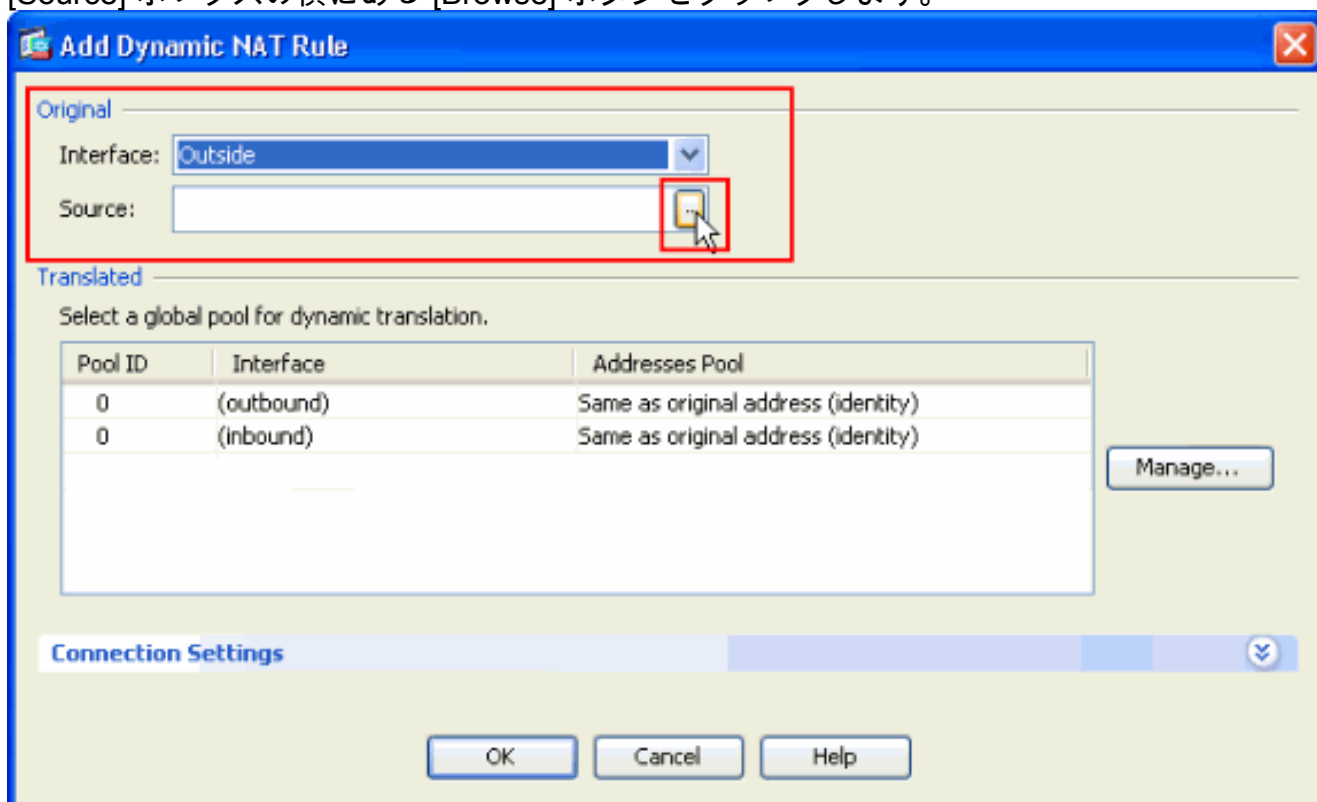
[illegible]

Add Dynamic NAT Rule

Original

Interface: Outside

Source: ...

Translated

Select a global pool for dynamic translation.

| Pool ID | Interface | Addresses Pool |
|---|---|---|
| 0 | (outbound) | Same as original address (identity) |
| 0 | (inbound) | Same as original address (identity) |

Manage...

Connection Settings

OK Cancel Help